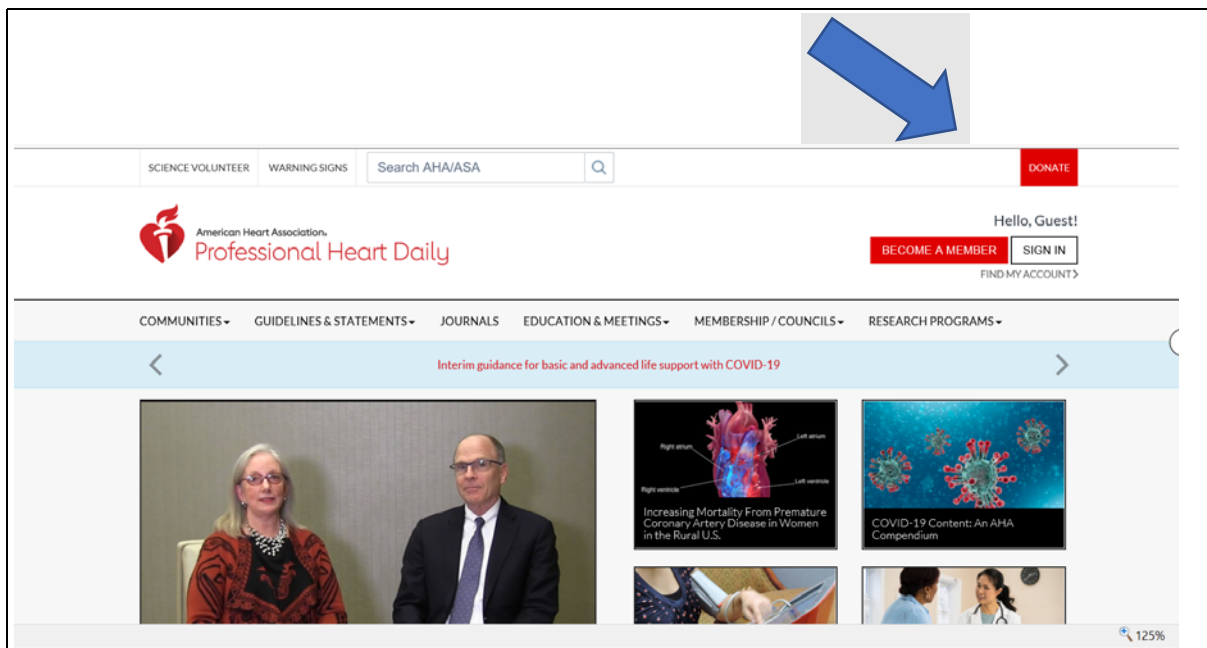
SCIENCE VOLUNTEER WARNING SIGNS Search AHA/ASA DONATE

American Heart Association. Professional Heart Daily

Hello, Guest!

BECOME A MEMBER SIGN IN

FIND MY ACCOUNT

COMMUNITIES GUIDELINES & STATEMENTS JOURNALS EDUCATION & MEETINGS MEMBERSHIP / COUNCILS RESEARCH PROGRAMS

Interim guidance for basic and advanced life support with COVID-19

Right atrium Left atrium Left ventricle Right ventricle

Increasing Mortality From Premature Coronary Artery Disease in Women in the Rural U.S.

COVID-19 Content: An AHA Compendium

125%